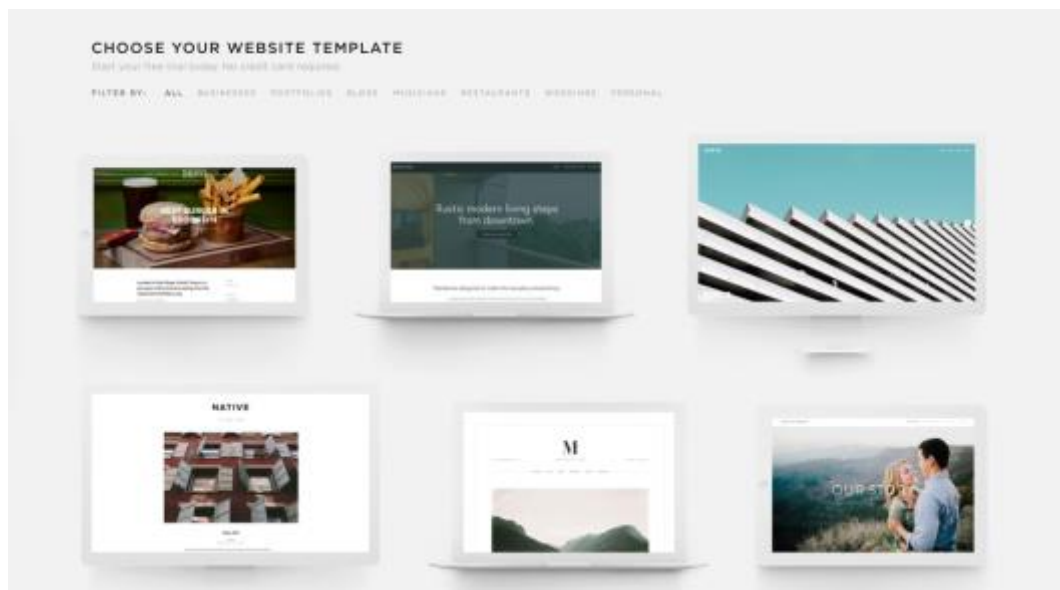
CHOOSE YOUR WEBSITE TEMPLATE

Start your free trial today. No credit card required.

FILTER BY: ALL BUSINESSES PORTFOLIOS BLOGS MUSICIANS RESTAURANTS WEDDINGS PERSONAL

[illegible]

Rustic modern living steps from downtown

NATIVE

M

OUR STO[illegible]